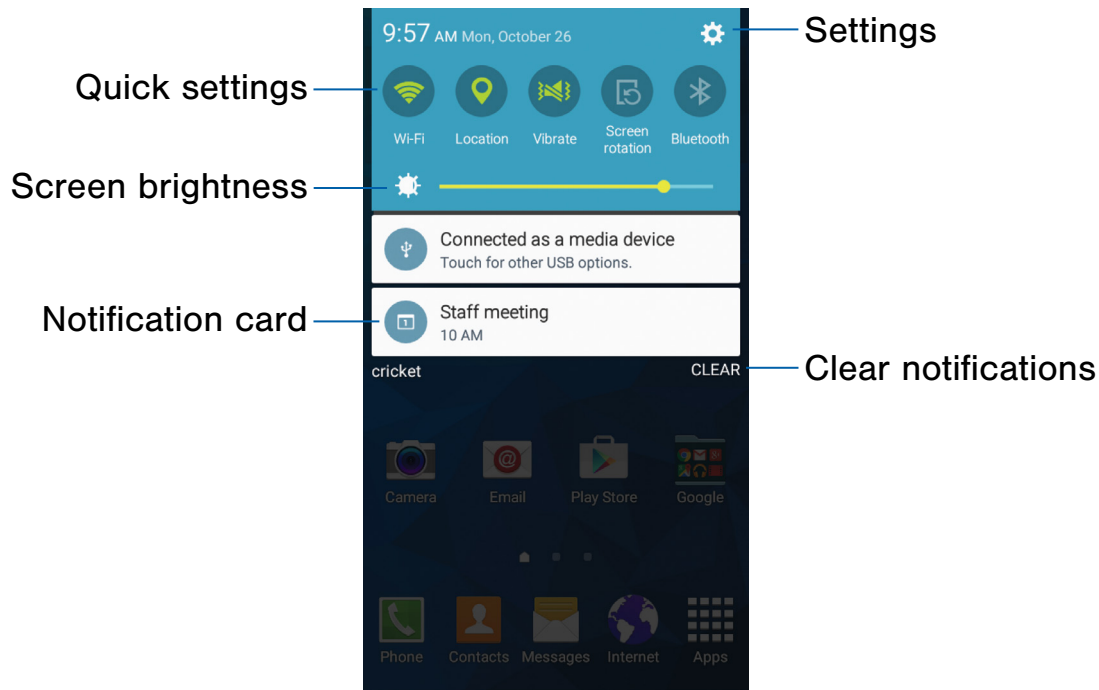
9:57 AM Mon, October 26

Settings

Quick settings

Wi-Fi
Location
Vibrate
Screen rotation
Bluetooth

Screen brightness

Connected as a media device
Touch for other USB options.

Notification card

Staff meeting
10 AM

cricket

CLEAR

Clear notifications

Camera
Email
Play Store
Google

Phone
Contacts
Messages
Internet
Apps